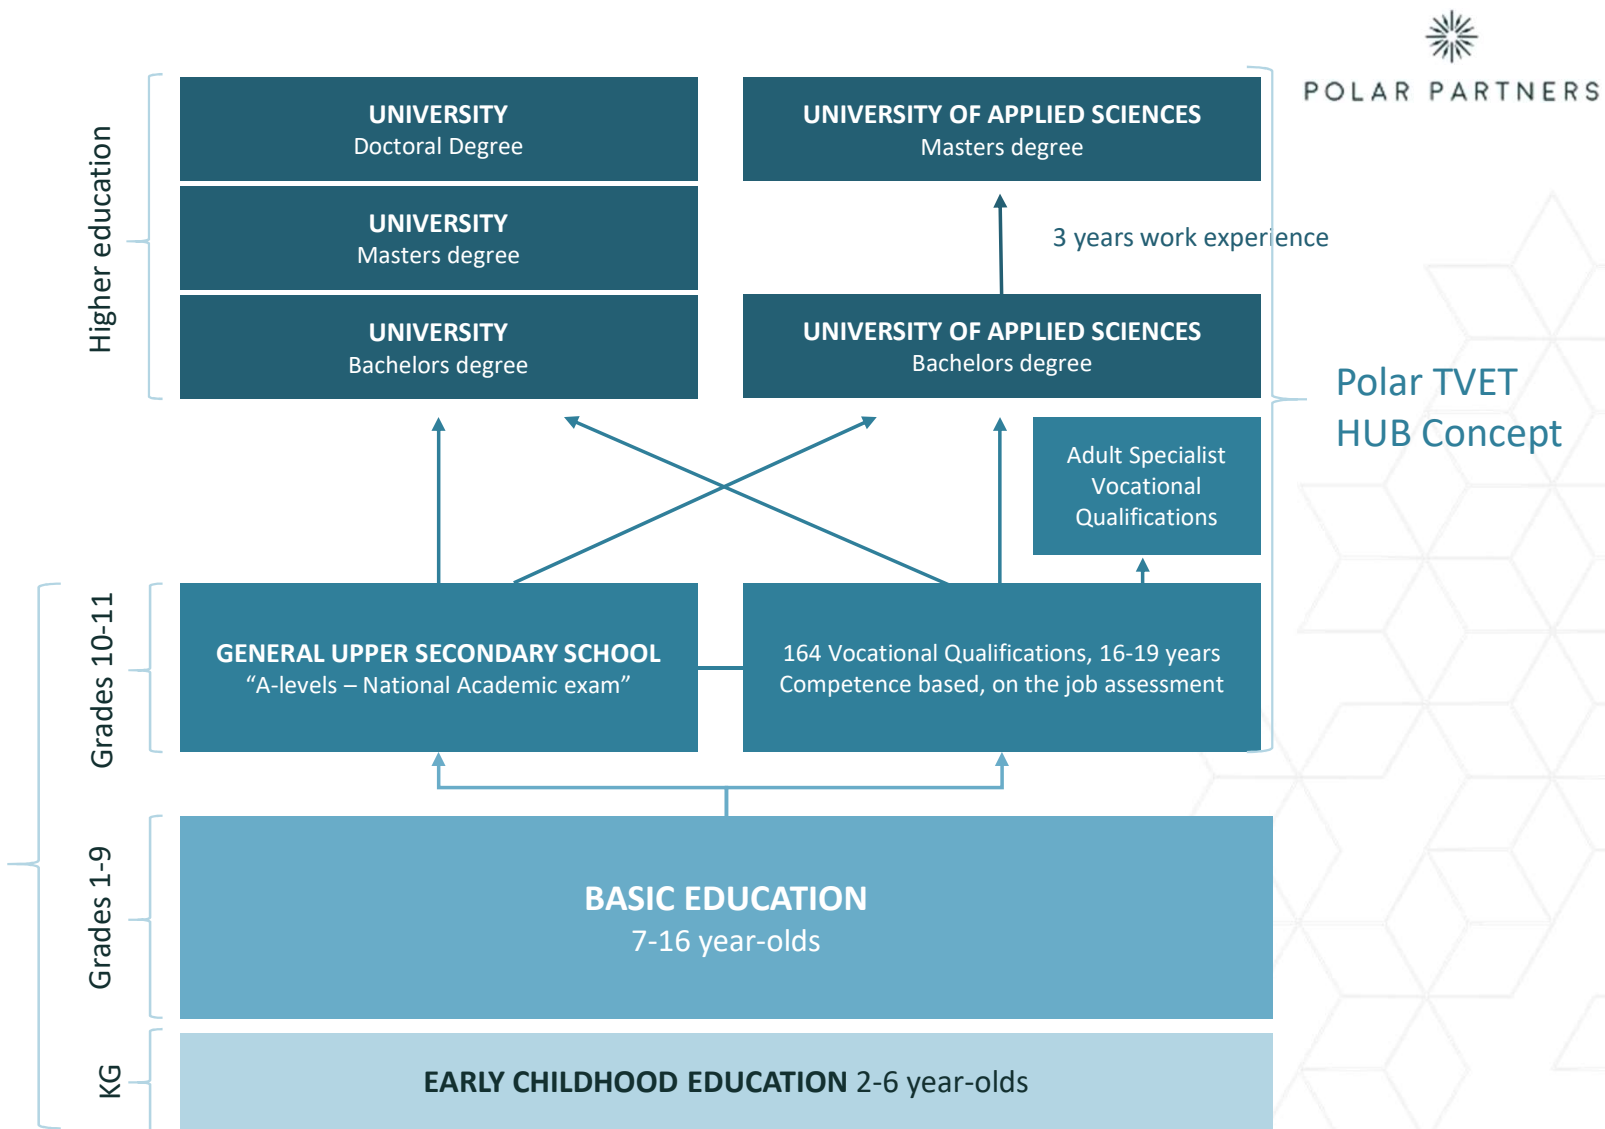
POLAR PARTNERS

Higher education

UNIVERSITY
Doctoral Degree

UNIVERSITY
Masters degree

UNIVERSITY
Bachelors degree

UNIVERSITY OF APPLIED SCIENCES
Masters degree

3 years work experience

UNIVERSITY OF APPLIED SCIENCES
Bachelors degree

Polar TVET
HUB Concept

Adult Specialist Vocational Qualifications

Grades 10-11

GENERAL UPPER SECONDARY SCHOOL
“A-levels – National Academic exam”

164 Vocational Qualifications, 16-19 years
Competence based, on the job assessment

Grades 1-9

BASIC EDUCATION
7-16 year-olds

KG

EARLY CHILDHOOD EDUCATION 2-6 year-olds